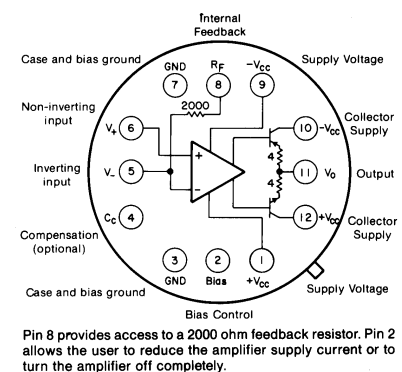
Internal Feedback

Case and bias ground

GND 7

$R_F$ 8

$-V_{CC}$ 9

Supply Voltage

2000

Non-inverting input

$V_+$ 6

+

Collector Supply

10 $-V_{CC}$

4

Inverting input

$V_-$ 5

−

11 $V_0$

Output

4

$C_C$ 4

Compensation (optional)

12 $+V_{CC}$

Collector Supply

3 GND

2 Bias

1 $+V_{CC}$

Case and bias ground

Bias Control

Supply Voltage

Pin 8 provides access to a 2000 ohm feedback resistor. Pin 2 allows the user to reduce the amplifier supply current or to turn the amplifier off completely.